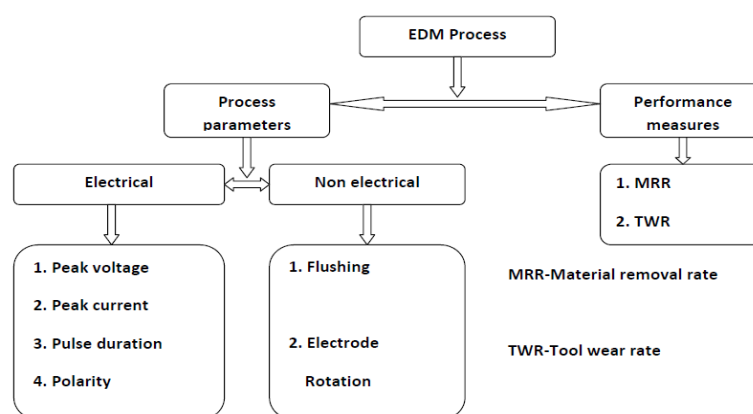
EDM Process

Process parameters

Performance measures

Electrical

Non electrical

1. MRR

2. TWR

1. Peak voltage

2. Peak current

3. Pulse duration

4. Polarity

1. Flushing

2. Electrode Rotation

MRR-Material removal rate

TWR-Tool wear rate